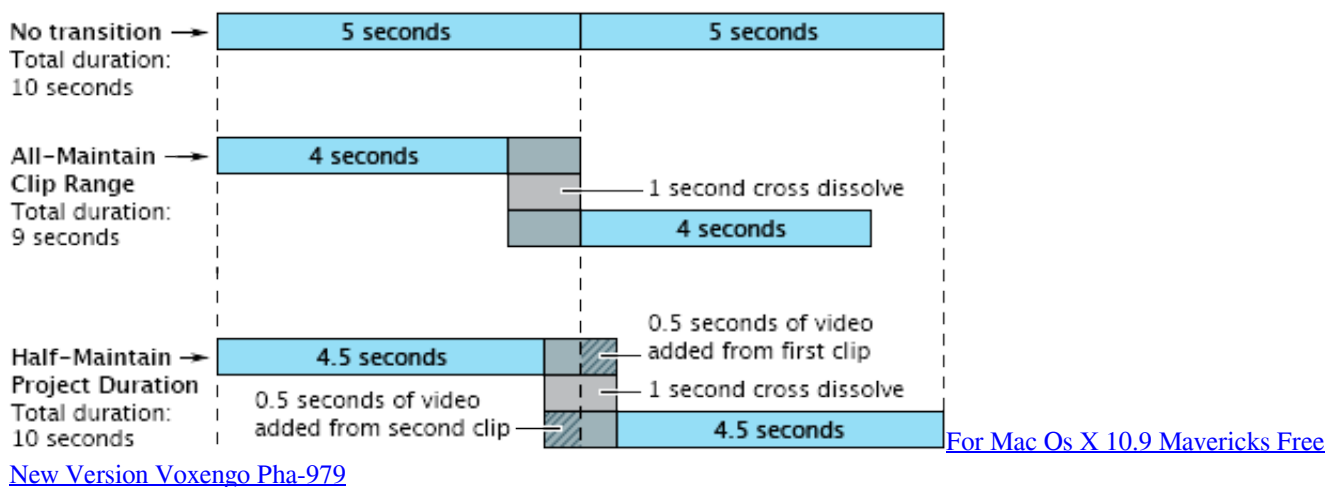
No transition
Total duration:
10 seconds

5 seconds

5 seconds

All-Maintain
Clip Range
Total duration:
9 seconds

4 seconds

1 second cross dissolve

4 seconds

Half-Maintain
Project Duration
Total duration:
10 seconds

4.5 seconds

0.5 seconds of video
added from first clip

1 second cross dissolve

0.5 seconds of video
added from second clip

4.5 seconds

For Mac Os X 10.9 Mavericks Free New Version Voxengo Pha-979